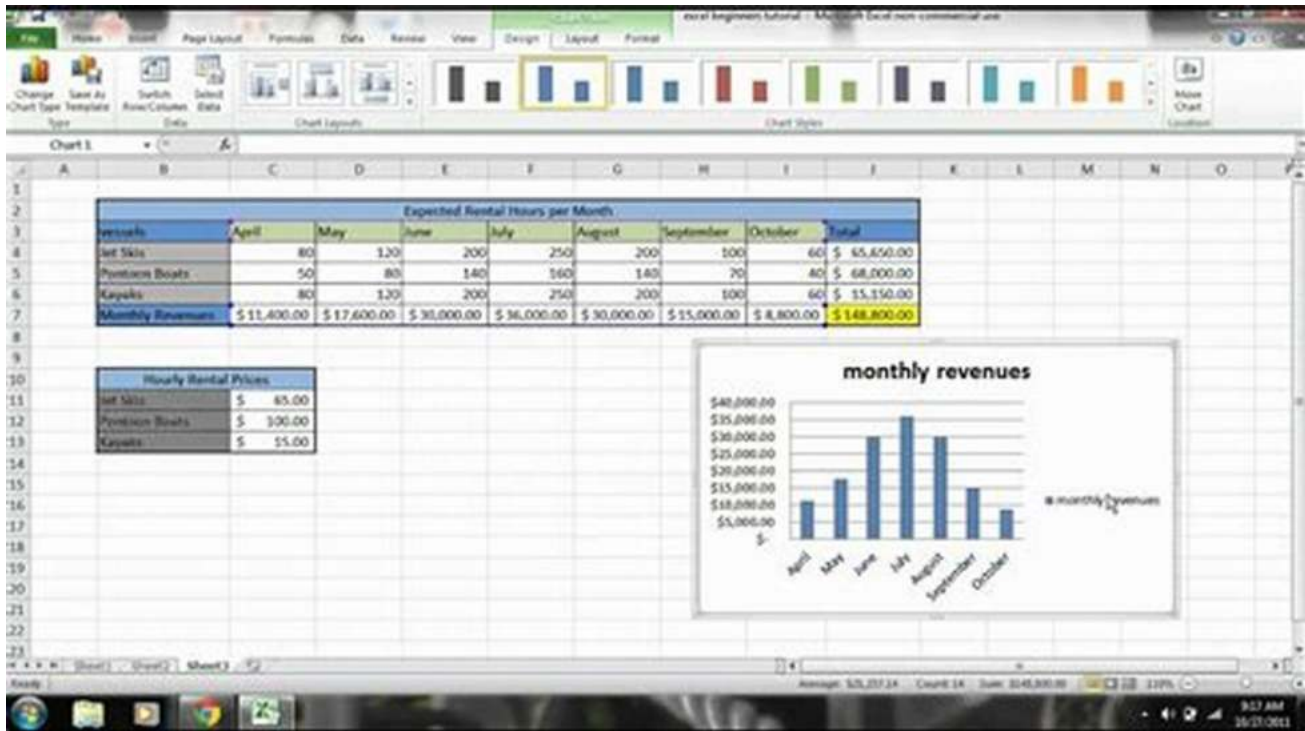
File Home Insert Page Layout Formulas Data Review View Design Layout Format

excel beginners tutorial - Microsoft Excel non-commercial use

Change Chart Type Save As Template Switch Row/Column Select Data Move Chart

Type Data Chart Layouts Chart Styles Location

Chart 1 $f_x$

| | A | B | C | D | E | F | G | H | I | J |
|---|---|---|---|---|---|---|---|---|---|---|
| 2 | | Expected Rental Hours per Month | | | | | | | | |
| 3 | | Vessels | April | May | June | July | August | September | October | Total |
| 4 | | Jet Skis | 80 | 120 | 200 | 250 | 200 | 100 | 60 | $ 65,650.00 |
| 5 | | Pontoon Boats | 50 | 80 | 140 | 160 | 140 | 70 | 40 | $ 68,000.00 |
| 6 | | Kayaks | 80 | 120 | 200 | 250 | 200 | 100 | 60 | $ 15,150.00 |
| 7 | | Monthly Revenues | $ 11,400.00 | $ 17,600.00 | $ 30,000.00 | $ 36,000.00 | $ 30,000.00 | $ 15,000.00 | $ 8,800.00 | $ 148,800.00 |

| Hourly Rental Prices | |
|---|---|
| Jet Skis | $ 65.00 |
| Pontoon Boats | $ 100.00 |
| Kayaks | $ 55.00 |

monthly revenues

$40,000.00
$35,000.00
$30,000.00
$25,000.00
$20,000.00
$15,000.00
$10,000.00
$5,000.00
$-

April May June July August September October

monthly revenues

Sheet1 Sheet2 Sheet3

Ready Average: $21,257.14 Count: 14 Sum: $148,800.00 110%

9:17 AM